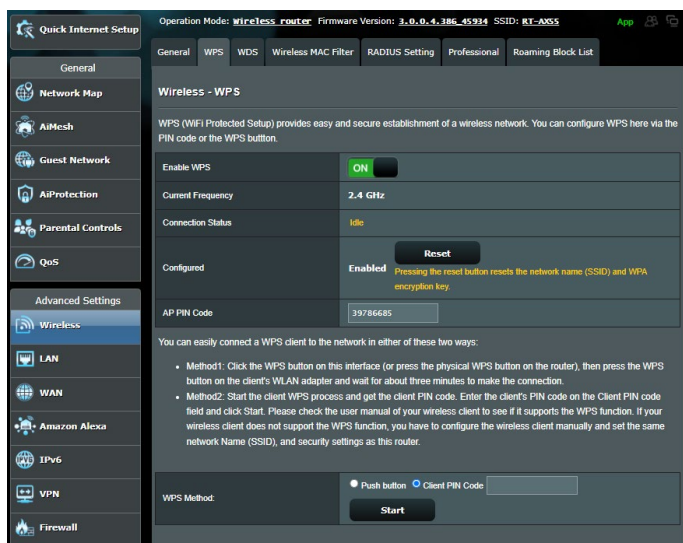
Quick Internet Setup

General

Network Map

AiMesh

Guest Network

AiProtection

Parental Controls

QoS

Advanced Settings

Wireless

LAN

WAN

Amazon Alexa

IPv6

VPN

Firewall

Operation Mode: Wireless router Firmware Version: 3.0.0.4.386_45934 SSID: RT-AX55

App

General WPS WDS Wireless MAC Filter RADIUS Setting Professional Roaming Block List

Wireless - WPS

WPS (WiFi Protected Setup) provides easy and secure establishment of a wireless network. You can configure WPS here via the PIN code or the WPS buttton.

| | |
|---|---|
| Enable WPS | ON |
| Current Frequency | 2.4 GHz |
| Connection Status | Idle |
| Configured | Enabled Reset Pressing the reset button resets the network name (SSID) and WPA encryption key. |
| AP PIN Code | 39786685 |

You can easily connect a WPS client to the network in either of these two ways:

• Method1: Click the WPS button on this interface (or press the physical WPS button on the router), then press the WPS button on the client's WLAN adapter and wait for about three minutes to make the connection.

• Method2: Start the client WPS process and get the client PIN code. Enter the client's PIN code on the Client PIN code field and click Start. Please check the user manual of your wireless client to see if it supports the WPS function. If your wireless client does not support the WPS function, you have to configure the wireless client manually and set the same network Name (SSID), and security settings as this router.

| | |
|---|---|
| WPS Method: | Push button Client PIN Code Start |